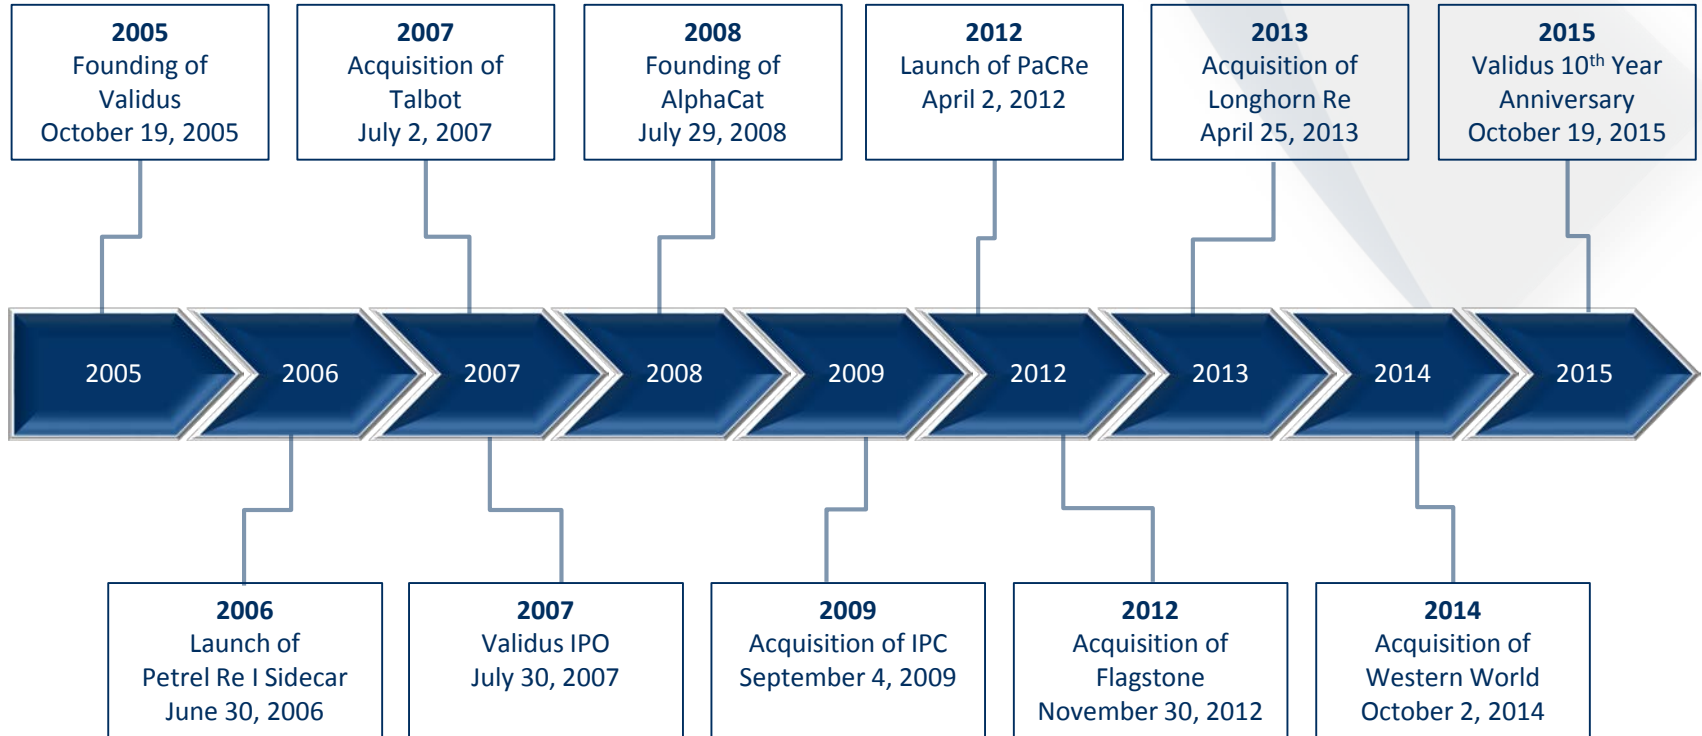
**2005**
Founding of Validus
October 19, 2005

**2007**
Acquisition of Talbot
July 2, 2007

**2008**
Founding of AlphaCat
July 29, 2008

**2012**
Launch of PaCRe
April 2, 2012

**2013**
Acquisition of Longhorn Re
April 25, 2013

**2015**
Validus 10$^{th}$ Year Anniversary
October 19, 2015

2005 2006 2007 2008 2009 2012 2013 2014 2015

**2006**
Launch of Petrel Re I Sidecar
June 30, 2006

**2007**
Validus IPO
July 30, 2007

**2009**
Acquisition of IPC
September 4, 2009

**2012**
Acquisition of Flagstone
November 30, 2012

**2014**
Acquisition of Western World
October 2, 2014